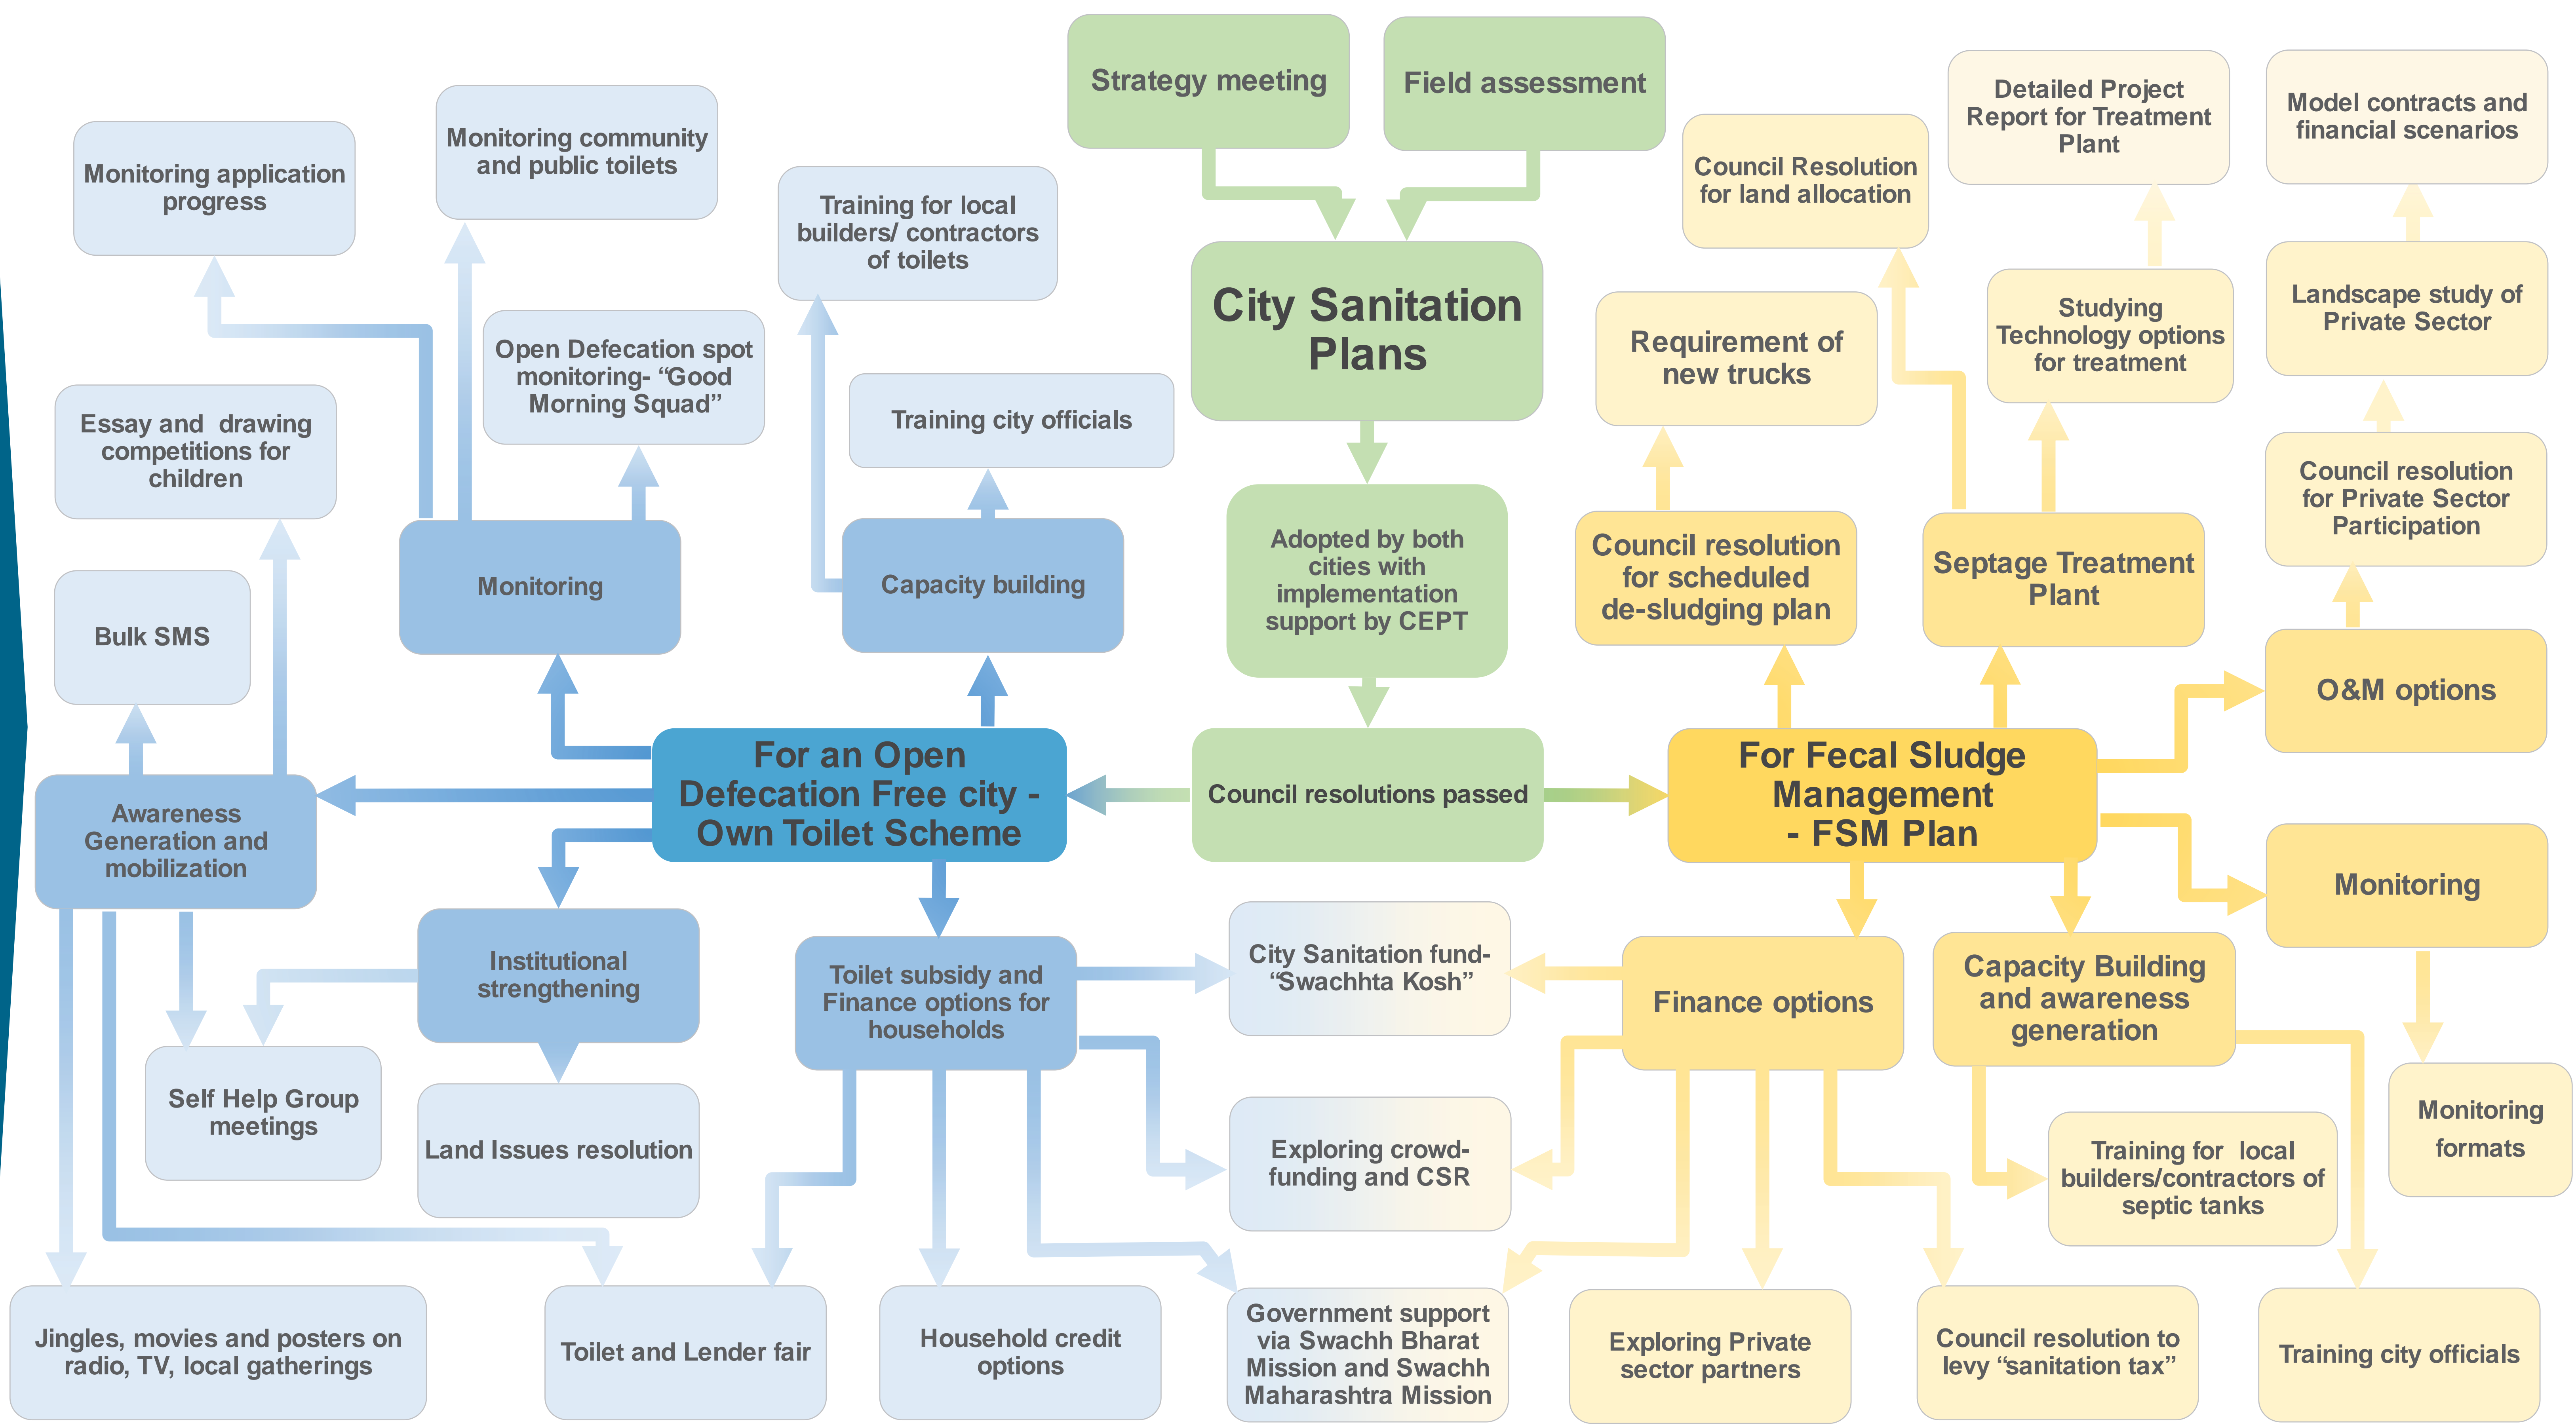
Strategy meeting

Field assessment

City Sanitation Plans

Adopted by both cities with implementation support by CEPT

Council resolutions passed

Monitoring application progress

Monitoring community and public toilets

Training for local builders/ contractors of toilets

Open Defecation spot monitoring- “Good Morning Squad”

Training city officials

Essay and drawing competitions for children

Monitoring

Capacity building

Bulk SMS

Awareness Generation and mobilization

For an Open Defecation Free city - Own Toilet Scheme

Institutional strengthening

Toilet subsidy and Finance options for households

Self Help Group meetings

Land Issues resolution

Jingles, movies and posters on radio, TV, local gatherings

Toilet and Lender fair

Household credit options

Council Resolution for land allocation

Detailed Project Report for Treatment Plant

Model contracts and financial scenarios

Requirement of new trucks

Studying Technology options for treatment

Landscape study of Private Sector

Council resolution for scheduled de-sludging plan

Septage Treatment Plant

Council resolution for Private Sector Participation

O&M options

For Fecal Sludge Management - FSM Plan

Monitoring

City Sanitation fund- “Swachhta Kosh”

Finance options

Capacity Building and awareness generation

Exploring crowd-funding and CSR

Training for local builders/contractors of septic tanks

Monitoring formats

Government support via Swachh Bharat Mission and Swachh Maharashtra Mission

Exploring Private sector partners

Council resolution to levy “sanitation tax”

Training city officials